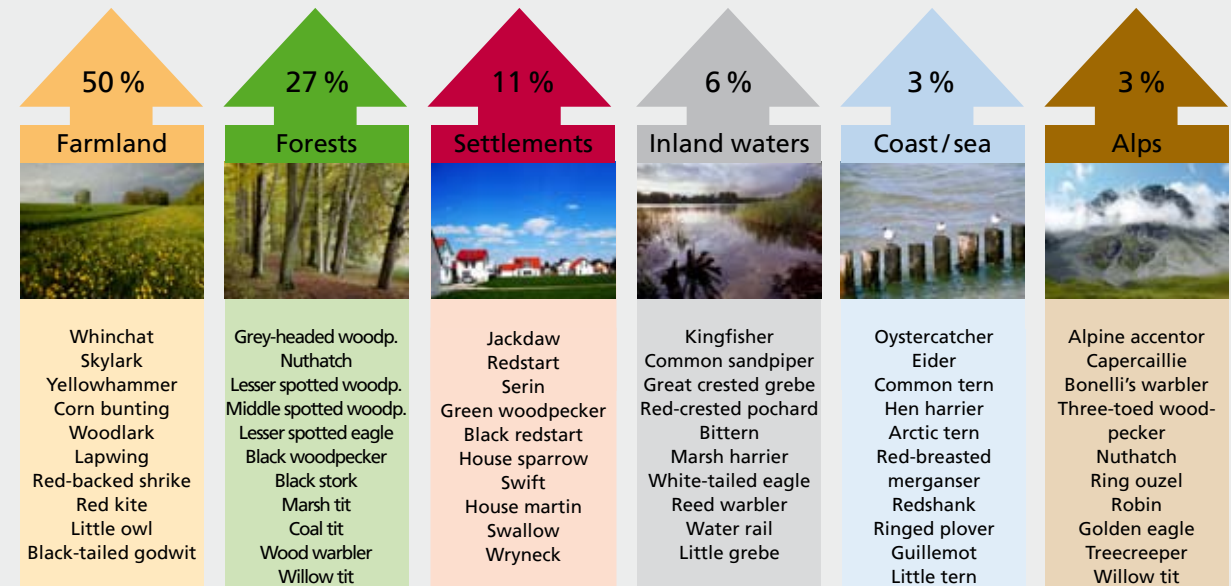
50 %
Farmland

Whinchat
Skylark
Yellowhammer
Corn bunting
Woodlark
Lapwing
Red-backed shrike
Red kite
Little owl
Black-tailed godwit

27 %
Forests

Grey-headed woodp.
Nuthatch
Lesser spotted woodp.
Middle spotted woodp.
Lesser spotted eagle
Black woodpecker
Black stork
Marsh tit
Coal tit
Wood warbler
Willow tit

11 %
Settlements

Jackdaw
Redstart
Serin
Green woodpecker
Black redstart
House sparrow
Swift
House martin
Swallow
Wryneck

6 %
Inland waters

Kingfisher
Common sandpiper
Great crested grebe
Red-crested pochard
Bittern
Marsh harrier
White-tailed eagle
Reed warbler
Water rail
Little grebe

3 %
Coast / sea

Oystercatcher
Eider
Common tern
Hen harrier
Arctic tern
Red-breasted merganser
Redshank
Ringed plover
Guillemot
Little tern

3 %
Alps

Alpine accentor
Capercaillie
Bonelli's warbler
Three-toed woodpecker
Nuthatch
Ring ouzel
Robin
Golden eagle
Treecreeper
Willow tit